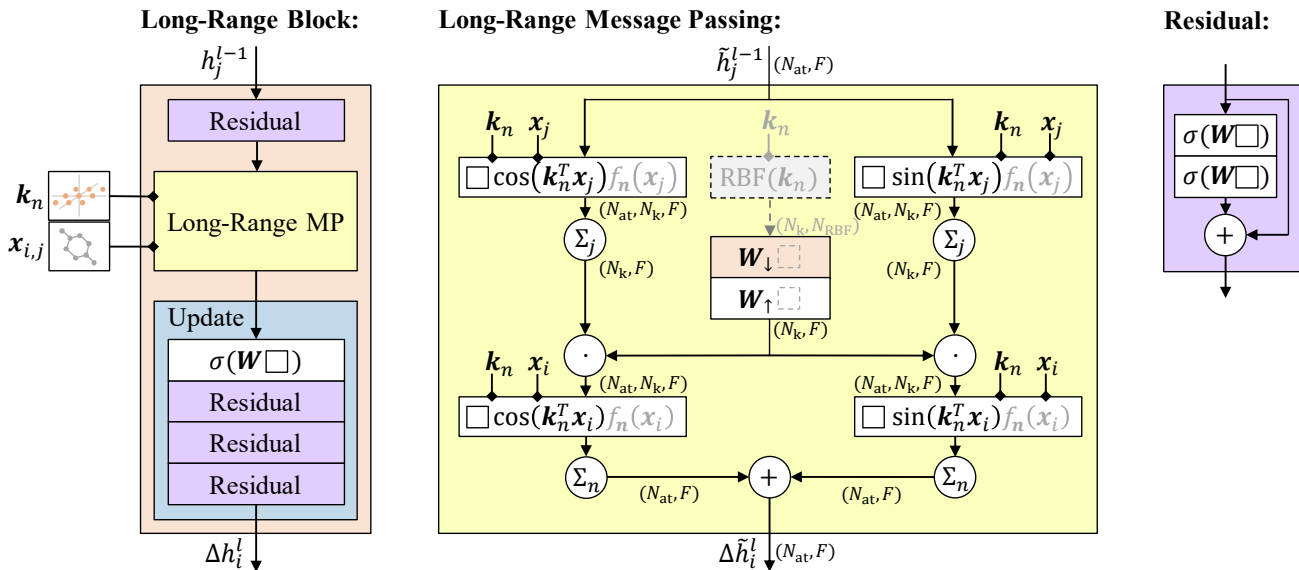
Long-Range Block:

$h_j^{l-1}$

Residual

$\boldsymbol{k}_n$

$\boldsymbol{x}_{i,j}$

Long-Range MP

Update

$\sigma(\boldsymbol{W}\square)$

Residual

Residual

Residual

$\Delta h_i^l$

Long-Range Message Passing:

$\tilde{h}_j^{l-1}$ $(N_{\mathrm{at}}, F)$

$\boldsymbol{k}_n$ $\boldsymbol{x}_j$

$\boldsymbol{k}_n$

$\boldsymbol{k}_n$ $\boldsymbol{x}_j$

$\square\cos(\boldsymbol{k}_n^T\boldsymbol{x}_j)f_n(\boldsymbol{x}_j)$

$\mathrm{RBF}(\boldsymbol{k}_n)$

$\square\sin(\boldsymbol{k}_n^T\boldsymbol{x}_j)f_n(\boldsymbol{x}_j)$

$(N_{\mathrm{at}}, N_{\mathrm{k}}, F)$

$(N_{\mathrm{k}}, N_{\mathrm{RBF}})$

$(N_{\mathrm{at}}, N_{\mathrm{k}}, F)$

$\Sigma_j$

$\Sigma_j$

$(N_{\mathrm{k}}, F)$

$\boldsymbol{W}_\downarrow$

$\boldsymbol{W}_\uparrow$

$(N_{\mathrm{k}}, F)$

$(N_{\mathrm{k}}, F)$

$\cdot$

$\cdot$

$\boldsymbol{k}_n$ $\boldsymbol{x}_i$

$\boldsymbol{k}_n$ $\boldsymbol{x}_i$

$(N_{\mathrm{at}}, N_{\mathrm{k}}, F)$

$(N_{\mathrm{at}}, N_{\mathrm{k}}, F)$

$\square\cos(\boldsymbol{k}_n^T\boldsymbol{x}_i)f_n(\boldsymbol{x}_i)$

$\square\sin(\boldsymbol{k}_n^T\boldsymbol{x}_i)f_n(\boldsymbol{x}_i)$

$\Sigma_n$

$(N_{\mathrm{at}}, F)$

$+$

$(N_{\mathrm{at}}, F)$

$\Sigma_n$

$\Delta\tilde{h}_i^l$ $(N_{\mathrm{at}}, F)$

Residual:

$\sigma(\boldsymbol{W}\square)$

$\sigma(\boldsymbol{W}\square)$

$+$